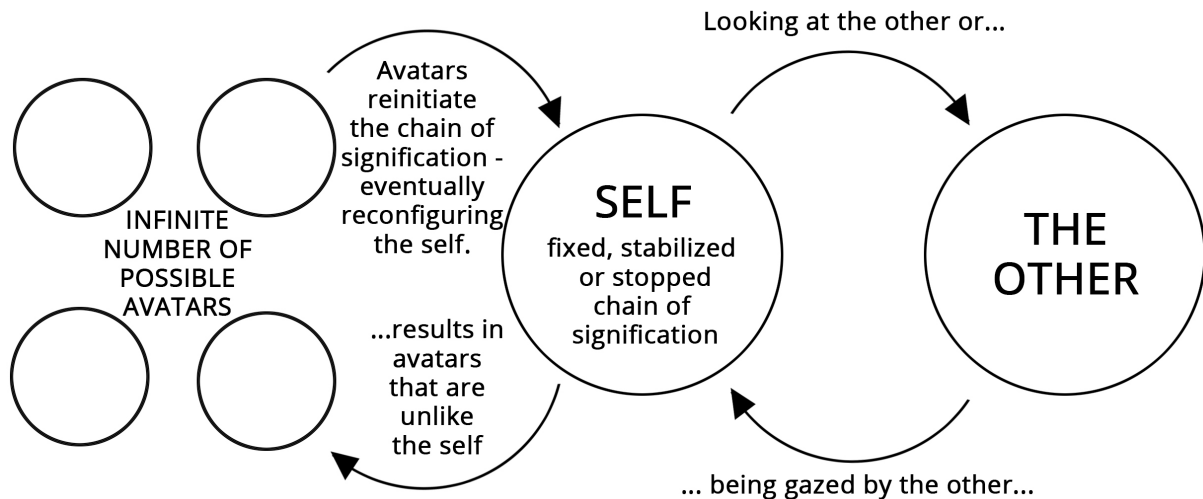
Looking at the other or...

Avatars reinitiate the chain of signification - eventually reconfiguring the self.

INFINITE NUMBER OF POSSIBLE AVATARS

SELF
fixed, stabilized or stopped chain of signification

THE OTHER

...results in avatars that are unlike the self

... being gazed by the other...